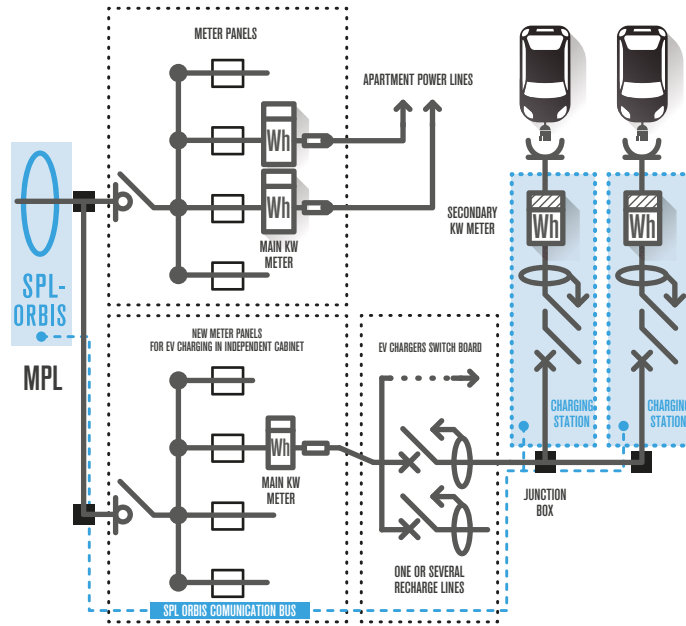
METER PANELS

APARTMENT POWER LINES

Wh

Wh

MAIN KW METER

SECONDARY KW METER

Wh

Wh

SPL-ORBIS

MPL

NEW METER PANELS FOR EV CHARGING IN INDEPENDENT CABINET

EV CHARGERS SWITCH BOARD

CHARGING STATION

CHARGING STATION

Wh

MAIN KW METER

JUNCTION BOX

ONE OR SEVERAL RECHARGE LINES

SPL ORBIS COMUNICATION BUS